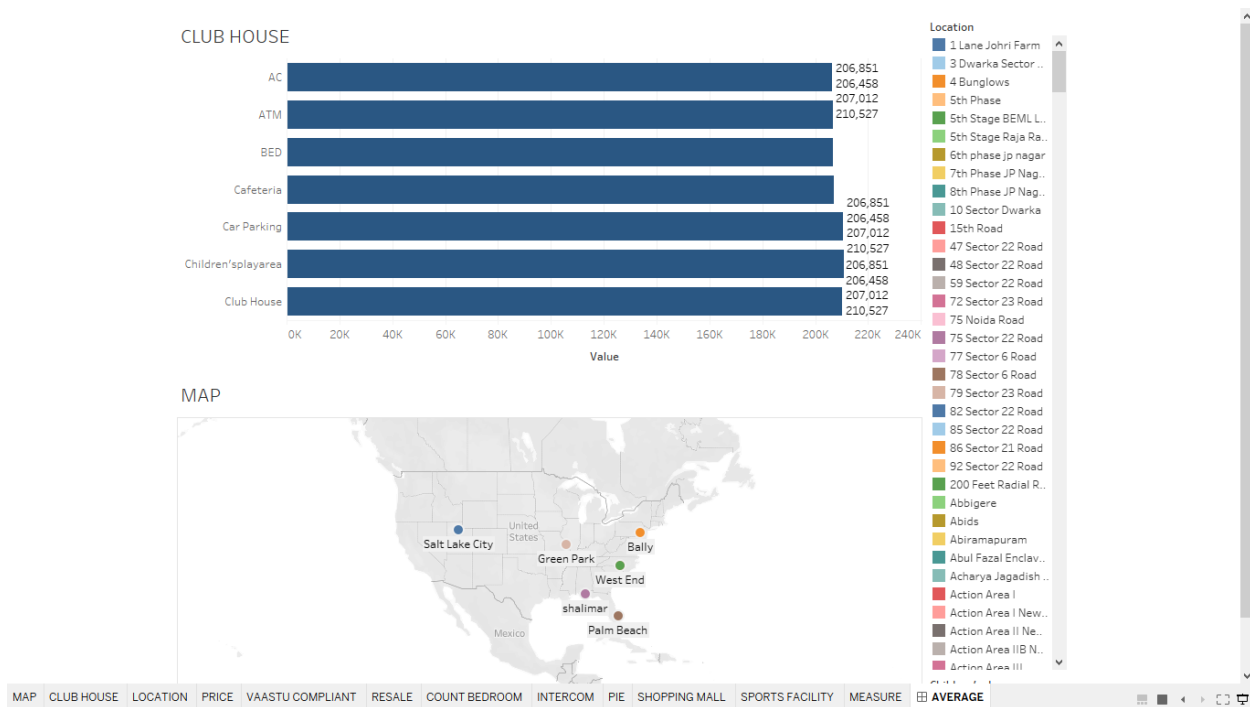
CLUB HOUSE

AC
ATM
BED
Cafeteria
Car Parking
Children'splayarea
Club House

206,851
206,458
207,012
210,527
206,851
206,458
207,012
210,527
206,851
206,458
207,012
210,527

0K 20K 40K 60K 80K 100K 120K 140K 160K 180K 200K 220K 240K
Value

MAP

United States
Salt Lake City
Green Park
Bally
West End
shalimar
Palm Beach
Mexico

Location
1 Lane Johri Farm
3 Dwarka Sector ..
4 Bunglows
5th Phase
5th Stage BEML L..
5th Stage Raja Ra..
6th phase jp nagar
7th Phase JP Nag..
8th Phase JP Nag..
10 Sector Dwarka
15th Road
47 Sector 22 Road
48 Sector 22 Road
59 Sector 22 Road
72 Sector 23 Road
75 Noida Road
75 Sector 22 Road
77 Sector 6 Road
78 Sector 6 Road
79 Sector 23 Road
82 Sector 22 Road
85 Sector 22 Road
86 Sector 21 Road
92 Sector 22 Road
200 Feet Radial R..
Abbigere
Abids
Abiramapuram
Abul Fazal Enclav..
Acharya Jagadish ..
Action Area I
Action Area I New..
Action Area II Ne..
Action Area IIB N..
Action Area III

MAP | CLUB HOUSE | LOCATION | PRICE | VAASTU COMPLIANT | RESALE | COUNT BEDROOM | INTERCOM | PIE | SHOPPING MALL | SPORTS FACILITY | MEASURE | AVERAGE